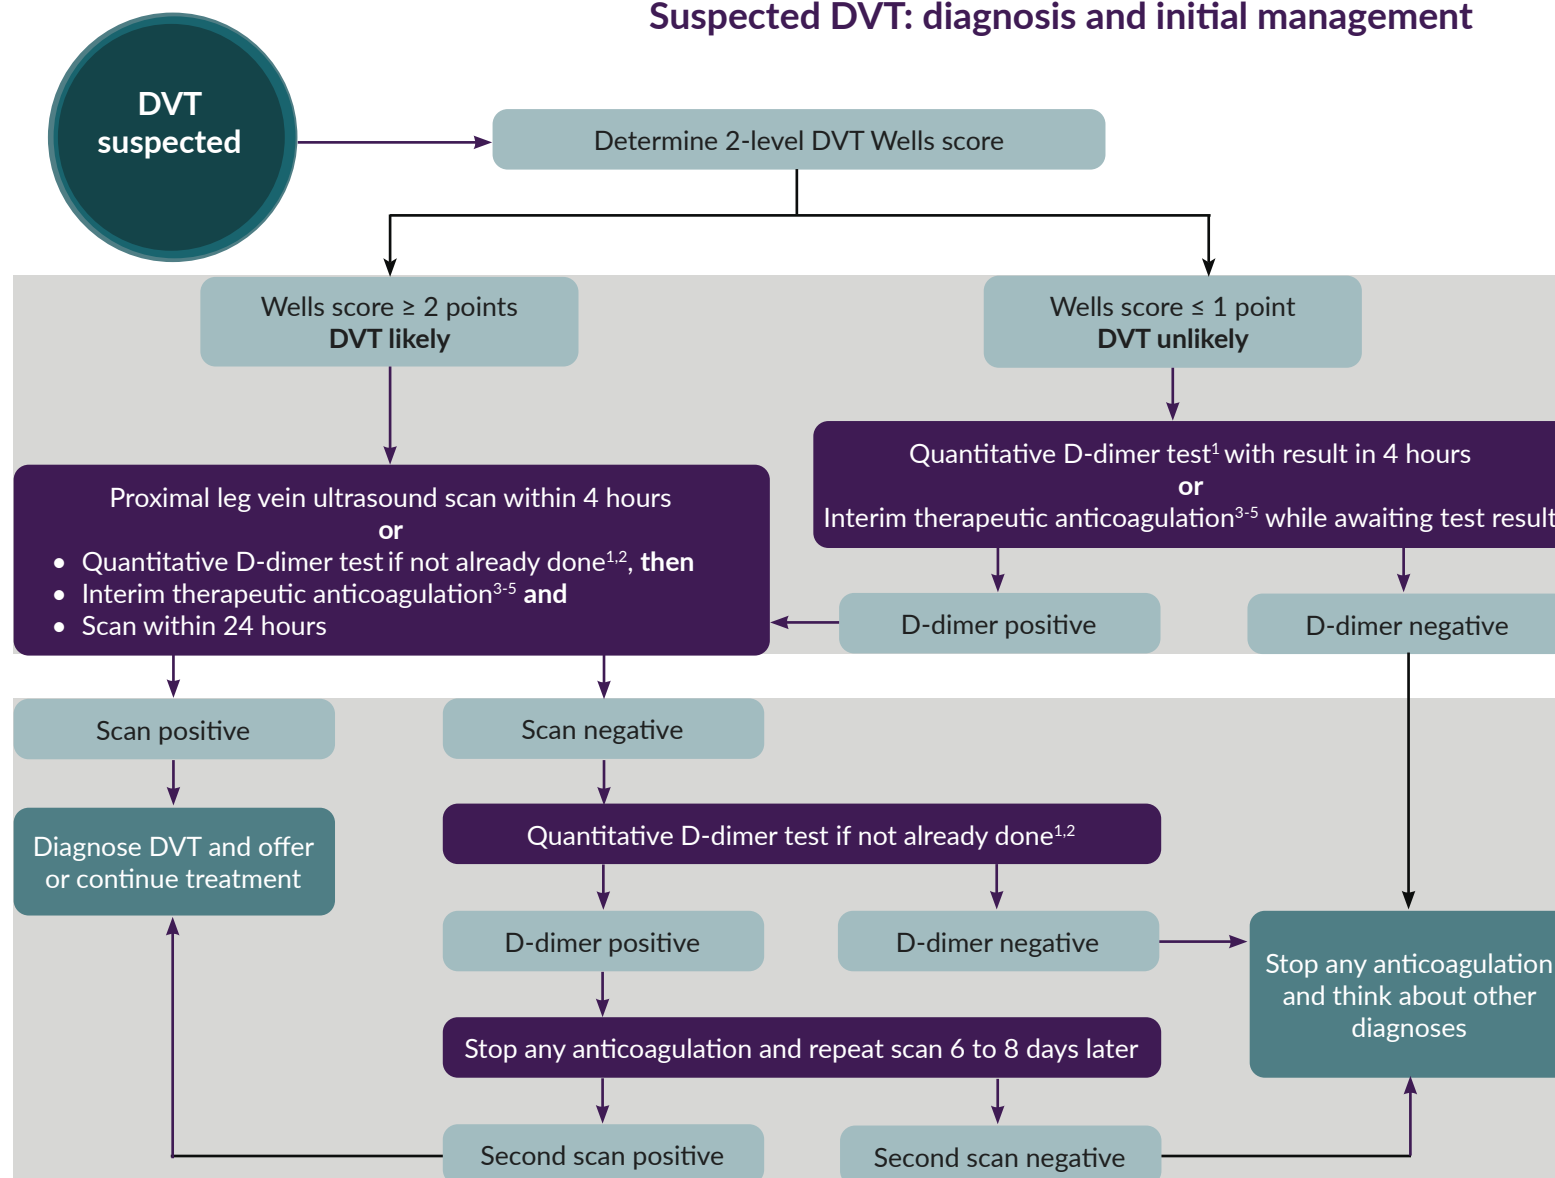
Suspected DVT: diagnosis and initial management

DVT suspected

Determine 2-level DVT Wells score

Wells score ≥ 2 points
DVT likely

Wells score ≤ 1 point
DVT unlikely

Quantitative D-dimer test$^{1}$ with result in 4 hours
or
Interim therapeutic anticoagulation$^{3-5}$ while awaiting test result

Proximal leg vein ultrasound scan within 4 hours
or
• Quantitative D-dimer test if not already done$^{1,2}$, then
• Interim therapeutic anticoagulation$^{3-5}$ and
• Scan within 24 hours

D-dimer positive

D-dimer negative

Scan positive

Scan negative

Diagnose DVT and offer or continue treatment

Quantitative D-dimer test if not already done$^{1,2}$

D-dimer positive

D-dimer negative

Stop any anticoagulation and think about other diagnoses

Stop any anticoagulation and repeat scan 6 to 8 days later

Second scan positive

Second scan negative